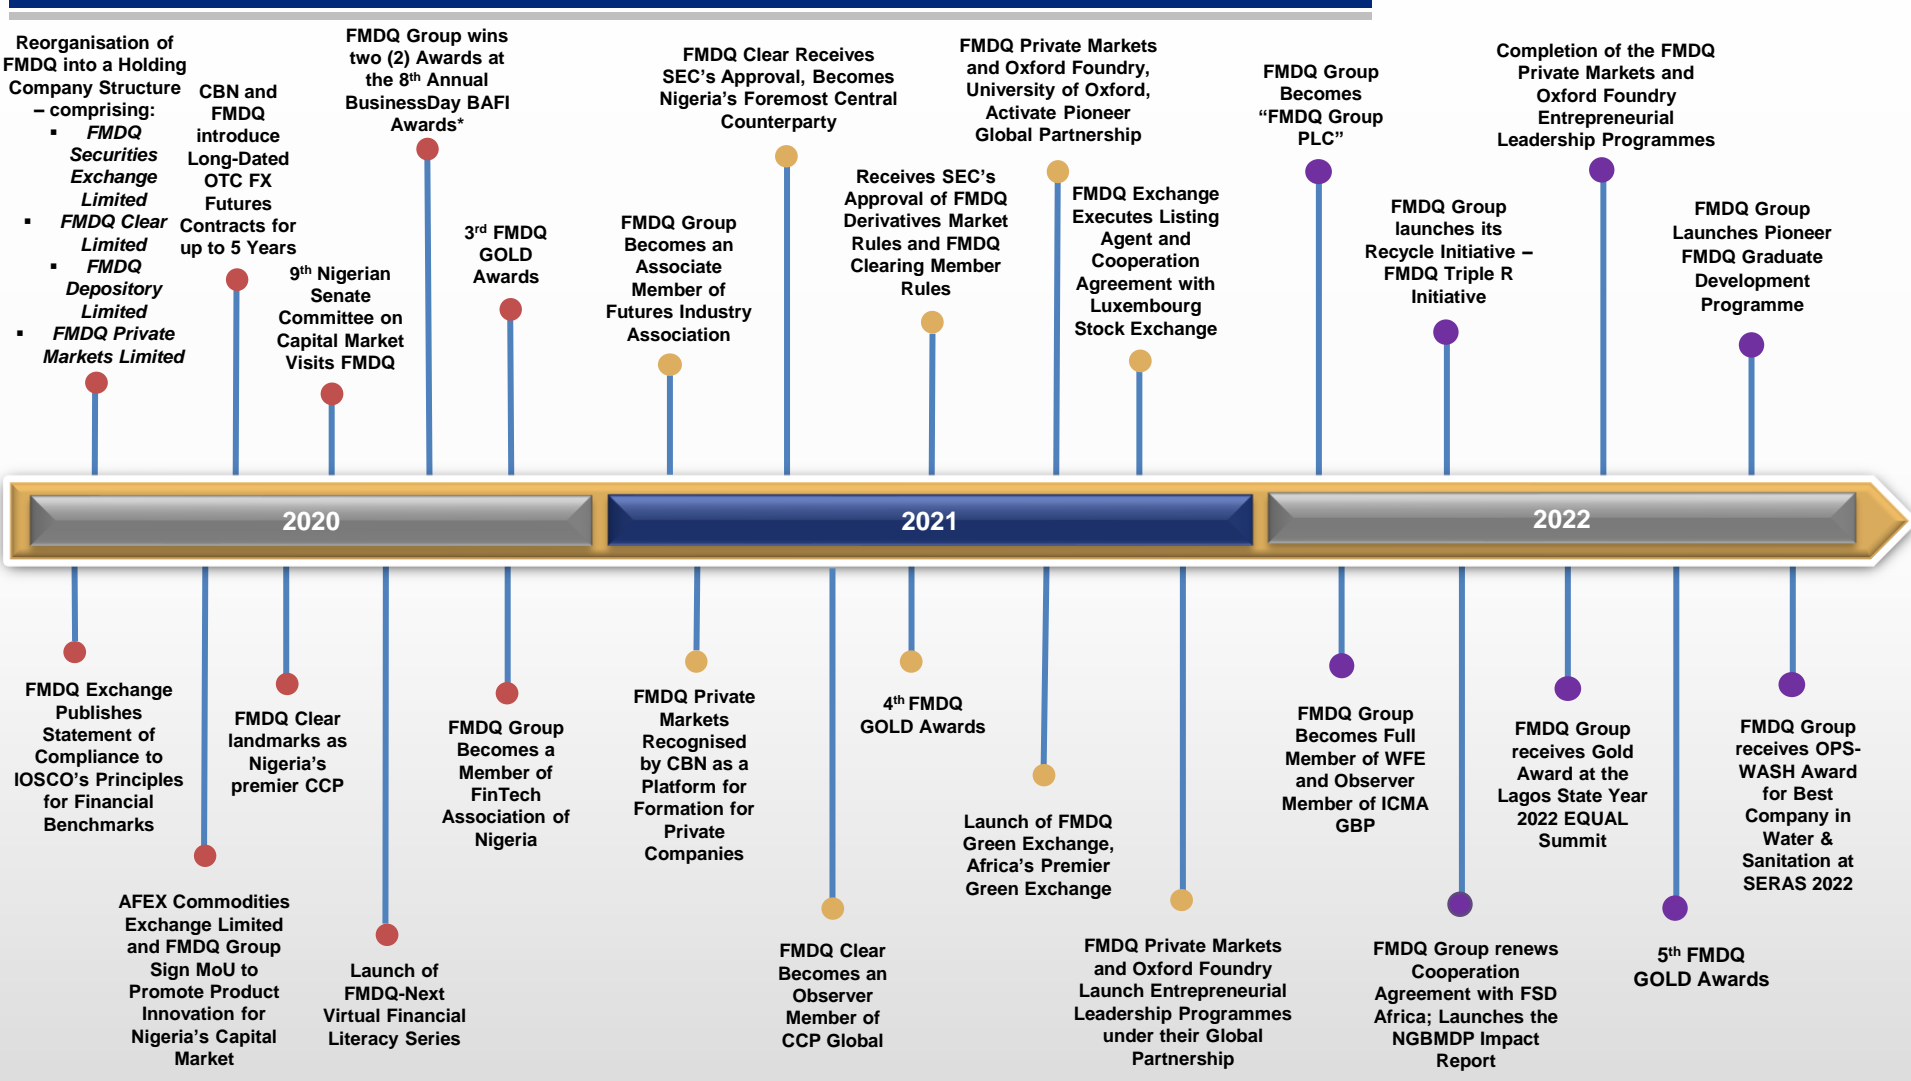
Reorganisation of FMDQ into a Holding Company Structure – comprising:
- FMDQ Securities Exchange Limited
- FMDQ Clear Limited
- FMDQ Depository Limited
- FMDQ Private Markets Limited

CBN and FMDQ introduce Long-Dated OTC FX Futures Contracts for up to 5 Years

9$^{th}$ Nigerian Senate Committee on Capital Market Visits FMDQ

FMDQ Group wins two (2) Awards at the 8$^{th}$ Annual BusinessDay BAFI Awards*

3$^{rd}$ FMDQ GOLD Awards

FMDQ Group Becomes an Associate Member of Futures Industry Association

FMDQ Clear Receives SEC's Approval, Becomes Nigeria's Foremost Central Counterparty

Receives SEC's Approval of FMDQ Derivatives Market Rules and FMDQ Clearing Member Rules

FMDQ Private Markets and Oxford Foundry, University of Oxford, Activate Pioneer Global Partnership

FMDQ Exchange Executes Listing Agent and Cooperation Agreement with Luxembourg Stock Exchange

FMDQ Group Becomes "FMDQ Group PLC"

FMDQ Group launches its Recycle Initiative – FMDQ Triple R Initiative

Completion of the FMDQ Private Markets and Oxford Foundry Entrepreneurial Leadership Programmes

FMDQ Group Launches Pioneer FMDQ Graduate Development Programme

2020

2021

2022

FMDQ Exchange Publishes Statement of Compliance to IOSCO's Principles for Financial Benchmarks

AFEX Commodities Exchange Limited and FMDQ Group Sign MoU to Promote Product Innovation for Nigeria's Capital Market

FMDQ Clear landmarks as Nigeria's premier CCP

Launch of FMDQ-Next Virtual Financial Literacy Series

FMDQ Group Becomes a Member of FinTech Association of Nigeria

FMDQ Private Markets Recognised by CBN as a Platform for Formation for Private Companies

FMDQ Clear Becomes an Observer Member of CCP Global

4$^{th}$ FMDQ GOLD Awards

Launch of FMDQ Green Exchange, Africa's Premier Green Exchange

FMDQ Private Markets and Oxford Foundry Launch Entrepreneurial Leadership Programmes under their Global Partnership

FMDQ Group Becomes Full Member of WFE and Observer Member of ICMA GBP

FMDQ Group renews Cooperation Agreement with FSD Africa; Launches the NGBMDP Impact Report

FMDQ Group receives Gold Award at the Lagos State Year 2022 EQUAL Summit

5$^{th}$ FMDQ GOLD Awards

FMDQ Group receives OPS-WASH Award for Best Company in Water & Sanitation at SERAS 2022